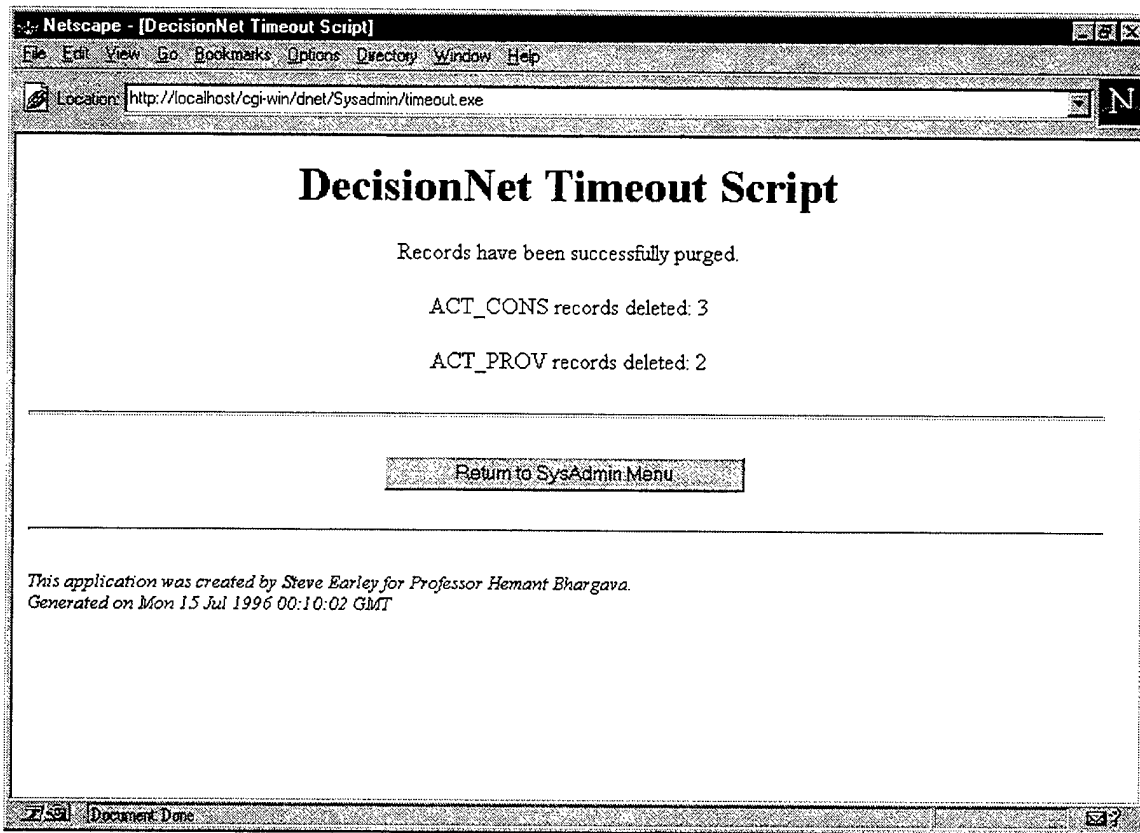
Netscape - [DecisionNet Timeout Script]

File Edit View Go Bookmarks Options Directory Window Help

Location: http://localhost/cgi-win/dnet/Sysadmin/timeout.exe

N

DecisionNet Timeout Script

Records have been successfully purged.

ACT_CONS records deleted: 3

ACT_PROV records deleted: 2

Return to SysAdmin Menu

This application was created by Steve Earley for Professor Hemant Bhargava.
Generated on Mon 15 Jul 1996 00:10:02 GMT

Document: Done